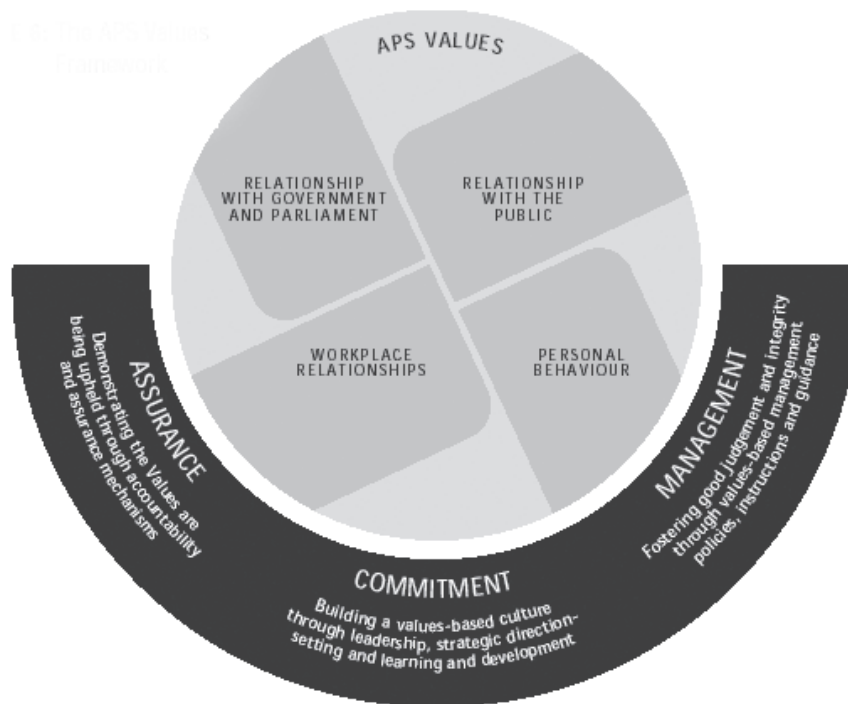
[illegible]

APS VALUES

RELATIONSHIP WITH GOVERNMENT AND PARLIAMENT

RELATIONSHIP WITH THE PUBLIC

WORKPLACE RELATIONSHIPS

PERSONAL BEHAVIOUR

ASSURANCE
Demonstrating the Values are being upheld through accountability and assurance mechanisms

COMMITMENT
Building a values-based culture through leadership, strategic direction-setting and learning and development

MANAGEMENT
Fostering good judgement and integrity through values-based management policies, instructions and guidance